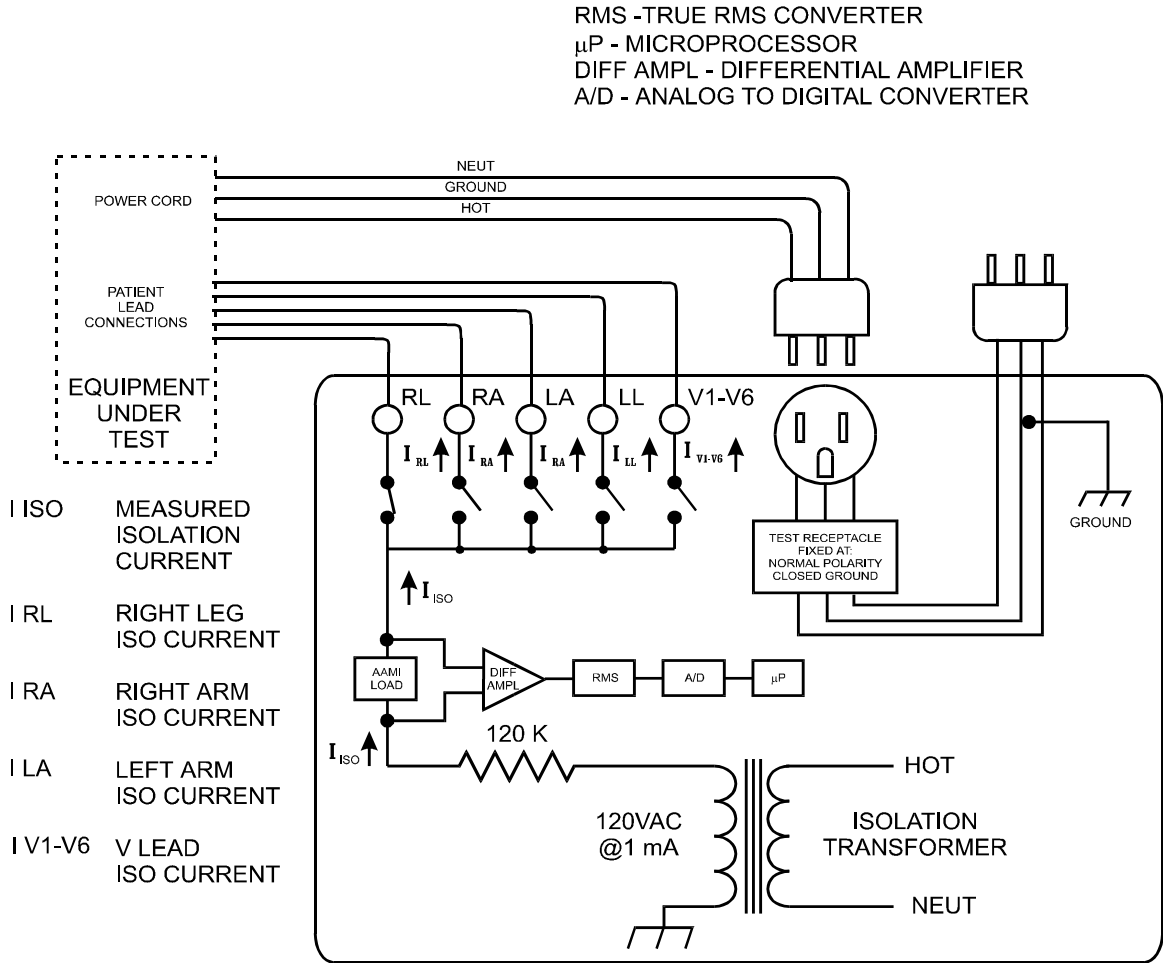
RMS -TRUE RMS CONVERTER
$\mu$P - MICROPROCESSOR
DIFF AMPL - DIFFERENTIAL AMPLIFIER
A/D - ANALOG TO DIGITAL CONVERTER

POWER CORD

NEUT
GROUND
HOT

PATIENT LEAD CONNECTIONS

EQUIPMENT UNDER TEST

RL RA LA LL V1-V6

$I_{RL}$ $I_{RA}$ $I_{RA}$ $I_{LL}$ $I_{V1-V6}$

GROUND

TEST RECEPTACLE FIXED AT: NORMAL POLARITY CLOSED GROUND

$I_{ISO}$

AAMI LOAD

DIFF AMPL

RMS

A/D

$\mu$P

$I_{ISO}$

120 K

HOT

120VAC @1 mA

ISOLATION TRANSFORMER

NEUT

I ISO MEASURED ISOLATION CURRENT

I RL RIGHT LEG ISO CURRENT

I RA RIGHT ARM ISO CURRENT

I LA LEFT ARM ISO CURRENT

I V1-V6 V LEAD ISO CURRENT